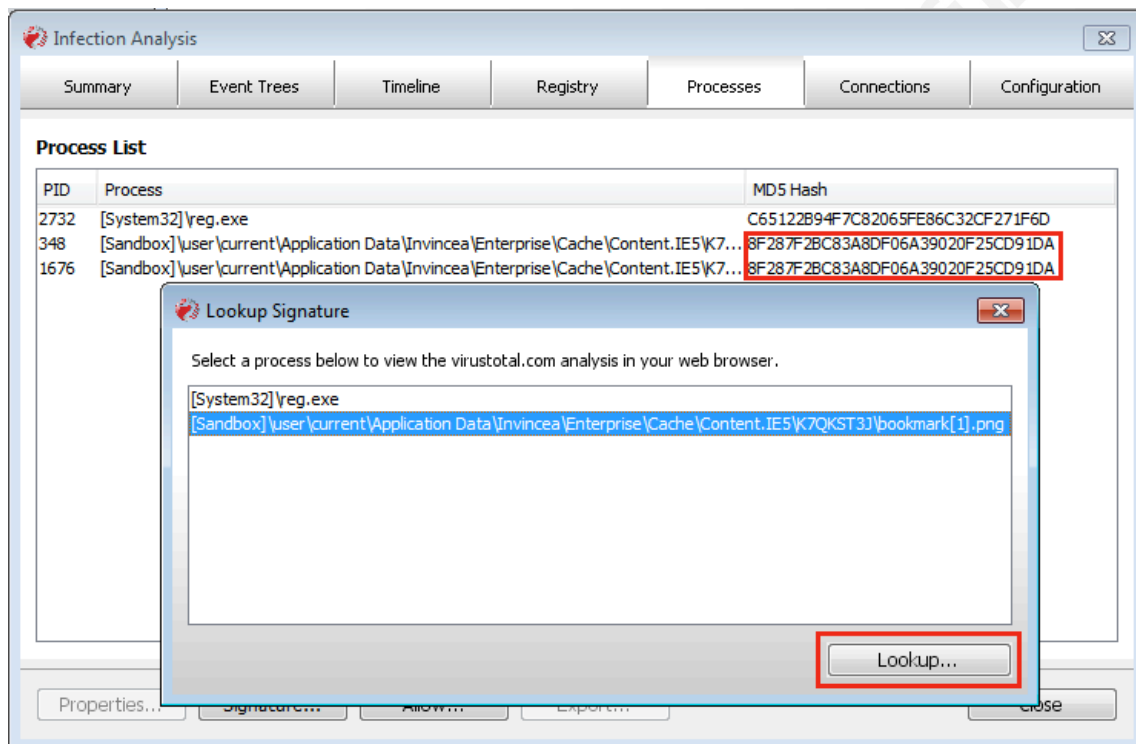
Infection Analysis

Summary | Event Trees | Timeline | Registry | Processes | Connections | Configuration

Process List

| PID | Process | MD5 Hash |
|---|---|---|
| 2732 | [System32]\reg.exe | C65122B94F7C82065FE86C32CF271F6D |
| 348 | [Sandbox]\user\current\Application Data\Invincea\Enterprise\Cache\Content.IE5\K7... | 8F287F2BC83A8DF06A39020F25CD91DA |
| 1676 | [Sandbox]\user\current\Application Data\Invincea\Enterprise\Cache\Content.IE5\K7... | 8F287F2BC83A8DF06A39020F25CD91DA |

Lookup Signature

Select a process below to view the virustotal.com analysis in your web browser.

[System32]\reg.exe
[Sandbox]\user\current\Application Data\Invincea\Enterprise\Cache\Content.IE5\K7QKST3J\bookmark[1].png

Lookup...

Properties... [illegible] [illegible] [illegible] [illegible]